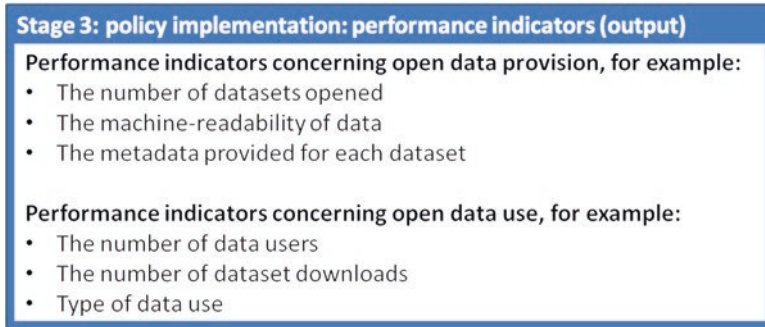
Stage 3: policy implementation: performance indicators (output)

Performance indicators concerning open data provision, for example:
- The number of datasets opened
- The machine-readability of data
- The metadata provided for each dataset

Performance indicators concerning open data use, for example:
- The number of data users
- The number of dataset downloads
- Type of data use